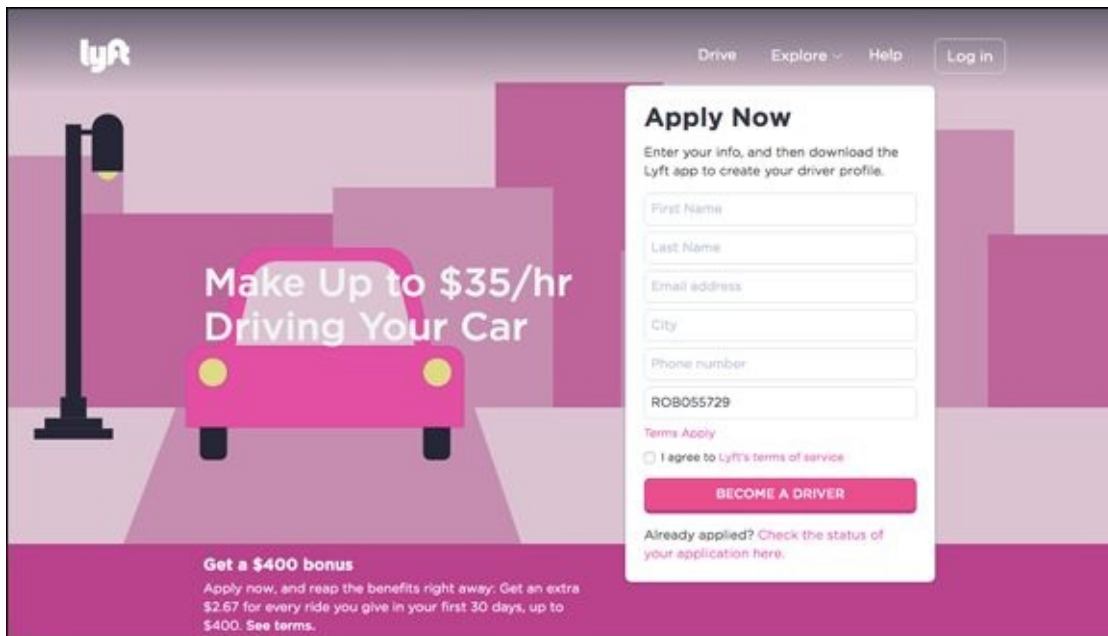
lyft

Drive Explore Help Log in

Make Up to $35/hr Driving Your Car

Apply Now

Enter your info, and then download the Lyft app to create your driver profile.

First Name

Last Name

Email address

City

Phone number

ROB055729

Terms Apply

I agree to Lyft's terms of service

BECOME A DRIVER

Already applied? Check the status of your application here.

Get a $400 bonus

Apply now, and reap the benefits right away: Get an extra $2.67 for every ride you give in your first 30 days, up to $400. See terms.